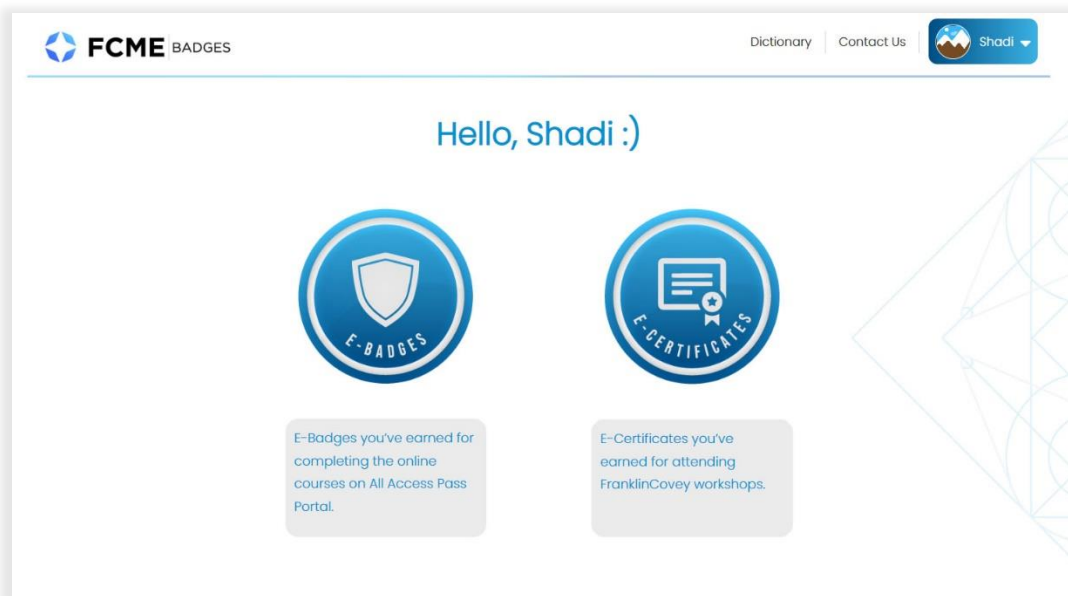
FCME BADGES

Dictionary Contact Us Shadi

Hello, Shadi :)

E-BADGES

E-CERTIFICATES

E-Badges you've earned for completing the online courses on All Access Pass Portal.

E-Certificates you've earned for attending FranklinCovey workshops.